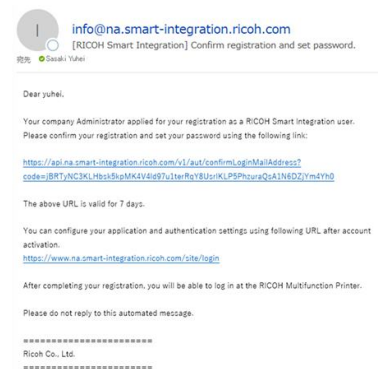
I

info@na.smart-integration.ricoh.com
[RICOH Smart Integration] Confirm registration and set password.

宛先 Sasaki Yuhei

Dear yuhei,

Your company Administrator applied for your registration as a RICOH Smart Integration user. Please confirm your registration and set your password using the following link:

https://api.na.smart-integration.ricoh.com/v1/aut/confirmLoginMailAddress?code=jBRTyNC3KLHbsk5kpMK4V4ld9u1terRqY8UsrlKLP5PhzuraQsA1N6DZjYm4Yh0

The above URL is valid for 7 days.

You can configure your application and authentication settings using following URL after account activation.
https://www.na.smart-integration.ricoh.com/site/login

After completing your registration, you will be able to log in at the RICOH Multifunction Printer.

Please do not reply to this automated message.

========================
Ricoh Co., Ltd.
========================